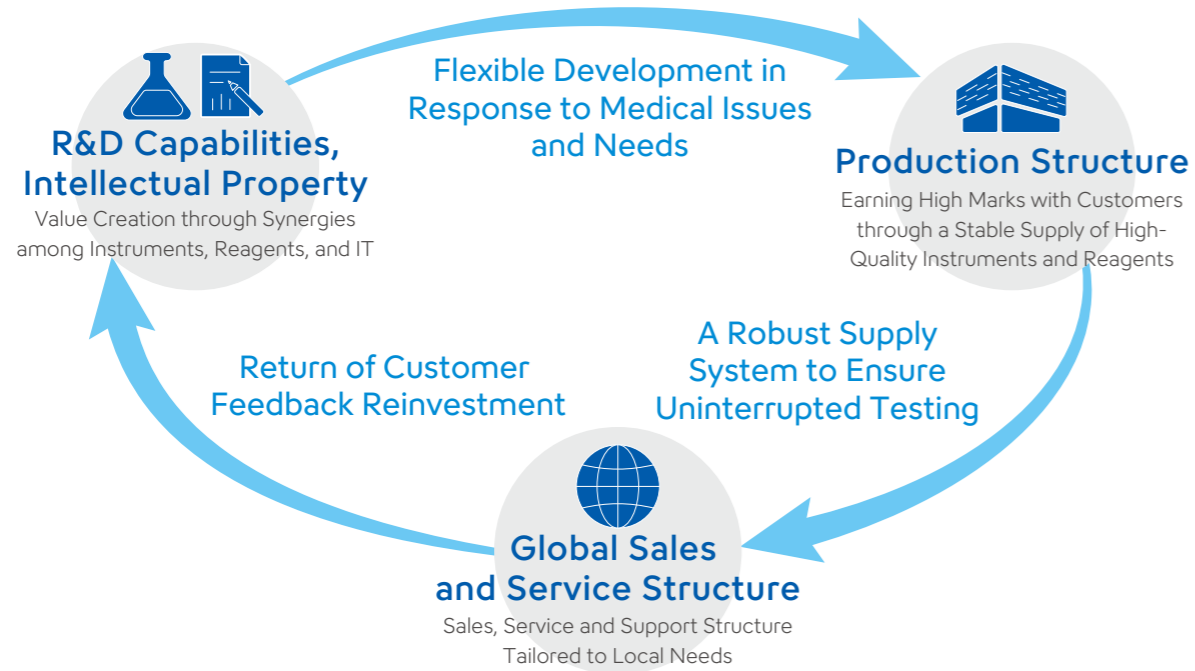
R&D Capabilities, Intellectual Property
Value Creation through Synergies among Instruments, Reagents, and IT

Flexible Development in Response to Medical Issues and Needs

Production Structure
Earning High Marks with Customers through a Stable Supply of High-Quality Instruments and Reagents

A Robust Supply System to Ensure Uninterrupted Testing

Global Sales and Service Structure
Sales, Service and Support Structure Tailored to Local Needs

Return of Customer Feedback Reinvestment